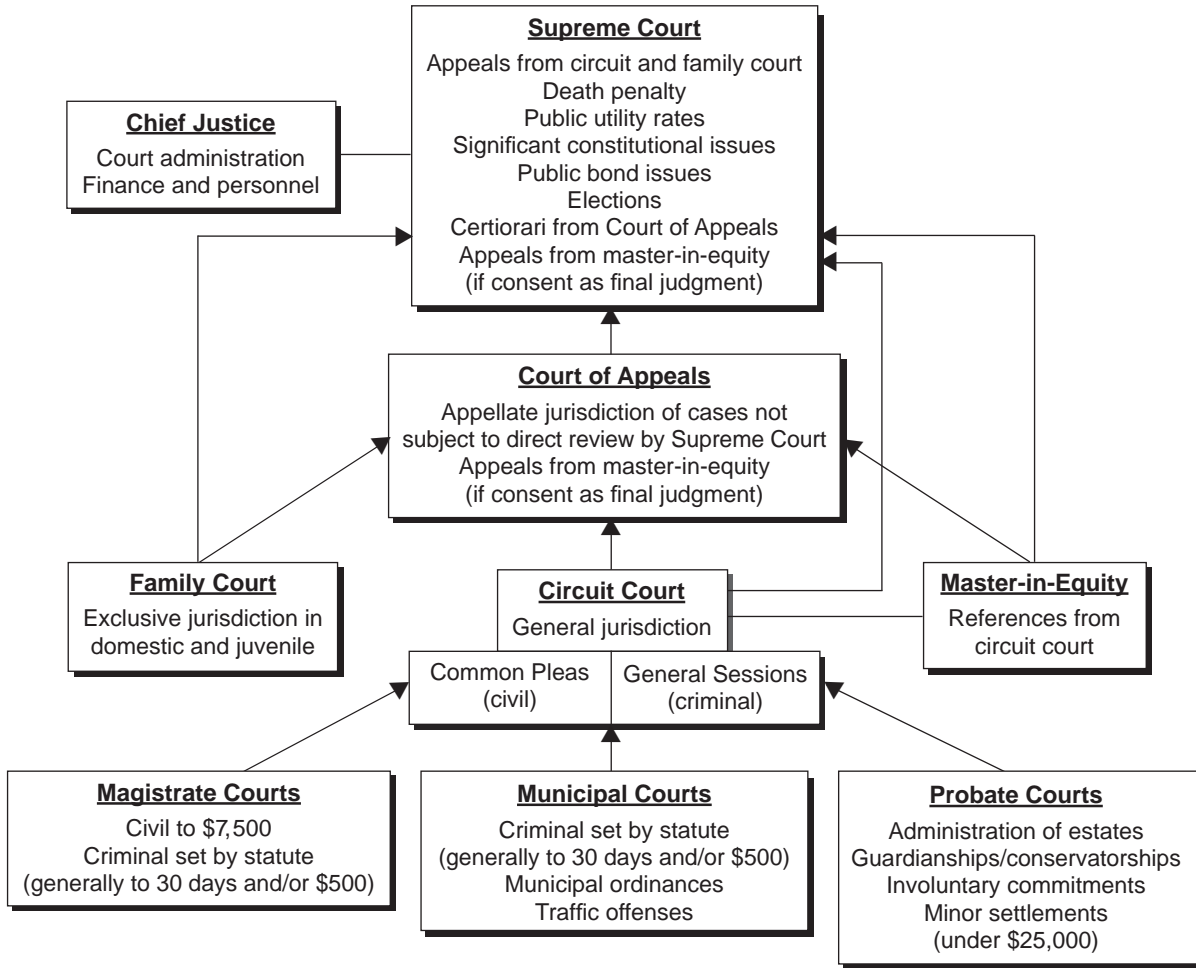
Supreme Court
Appeals from circuit and family court
Death penalty
Public utility rates
Significant constitutional issues
Public bond issues
Elections
Certiorari from Court of Appeals
Appeals from master-in-equity
(if consent as final judgment)

Chief Justice
Court administration
Finance and personnel

Court of Appeals
Appellate jurisdiction of cases not subject to direct review by Supreme Court
Appeals from master-in-equity
(if consent as final judgment)

Family Court
Exclusive jurisdiction in domestic and juvenile

Circuit Court
General jurisdiction

Common Pleas
(civil)

General Sessions
(criminal)

Master-in-Equity
References from circuit court

Magistrate Courts
Civil to $7,500
Criminal set by statute
(generally to 30 days and/or $500)

Municipal Courts
Criminal set by statute
(generally to 30 days and/or $500)
Municipal ordinances
Traffic offenses

Probate Courts
Administration of estates
Guardianships/conservatorships
Involuntary commitments
Minor settlements
(under $25,000)